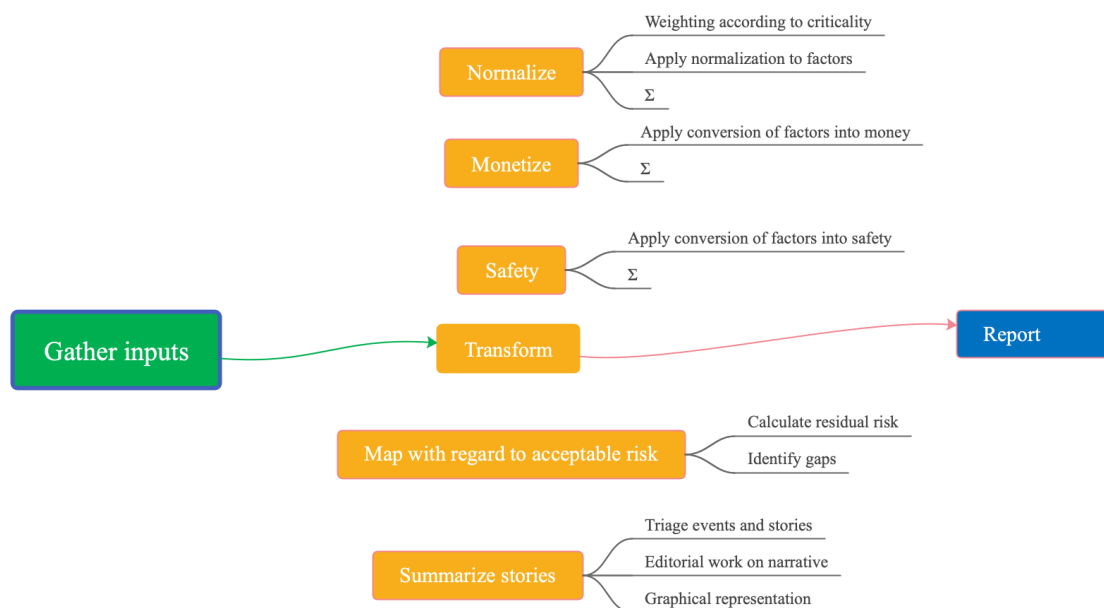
Normalize

Weighting according to criticality

Apply normalization to factors

$\Sigma$

Monetize

Apply conversion of factors into money

$\Sigma$

Safety

Apply conversion of factors into safety

$\Sigma$

Gather inputs

Transform

Report

Map with regard to acceptable risk

Calculate residual risk

Identify gaps

Summarize stories

Triage events and stories

Editorial work on narrative

Graphical representation